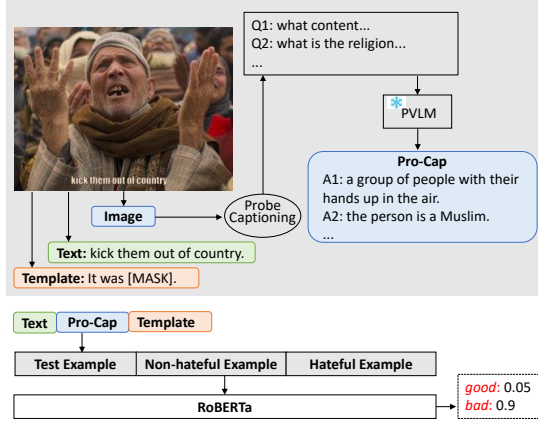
kick them out of country

Q1: what content...
Q2: what is the religion...
...

PVLM

Pro-Cap
A1: a group of people with their hands up in the air.
A2: the person is a Muslim.
...

Image

Probe Captioning

Text: kick them out of country.

Template: It was [MASK].

Text | Pro-Cap | Template

Test Example | Non-hateful Example | Hateful Example

RoBERTa

good: 0.05
bad: 0.9